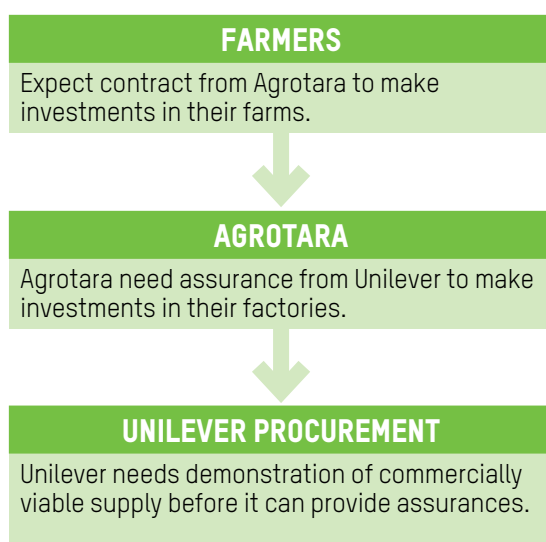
FARMERS

Expect contract from Agrotara to make investments in their farms.

AGROTARA

Agrotara need assurance from Unilever to make investments in their factories.

UNILEVER PROCUREMENT

Unilever needs demonstration of commercially viable supply before it can provide assurances.